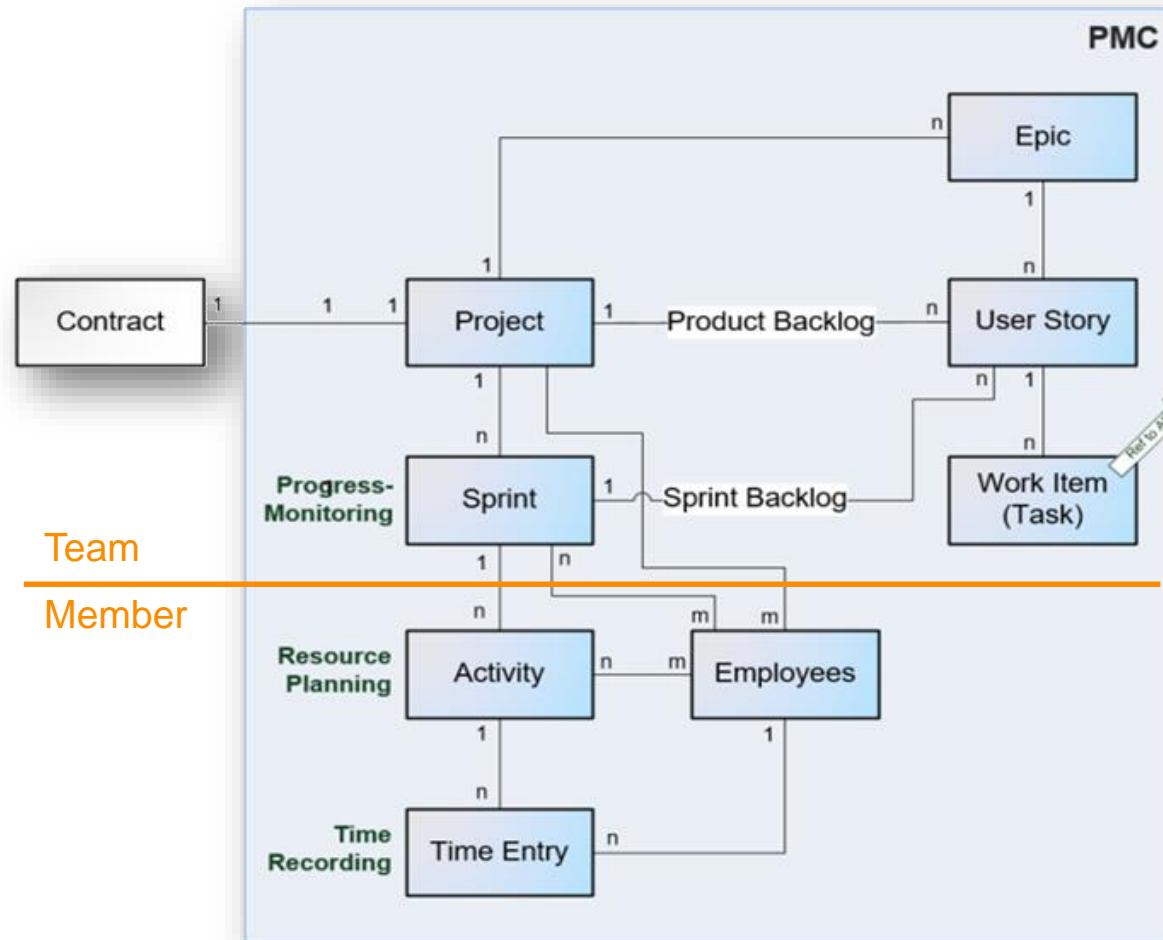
PMC

Epic

n

1

n

1

Contract

1

1

1

Project

1

Product Backlog

n

User Story

1

n

n

1

n

Progress-Monitoring

Sprint

1

Sprint Backlog

Work Item (Task)

Ref to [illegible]

Team

1

n

Member

n

m

m

Resource Planning

Activity

n

m

Employees

1

1

n

Time Recording

Time Entry

n